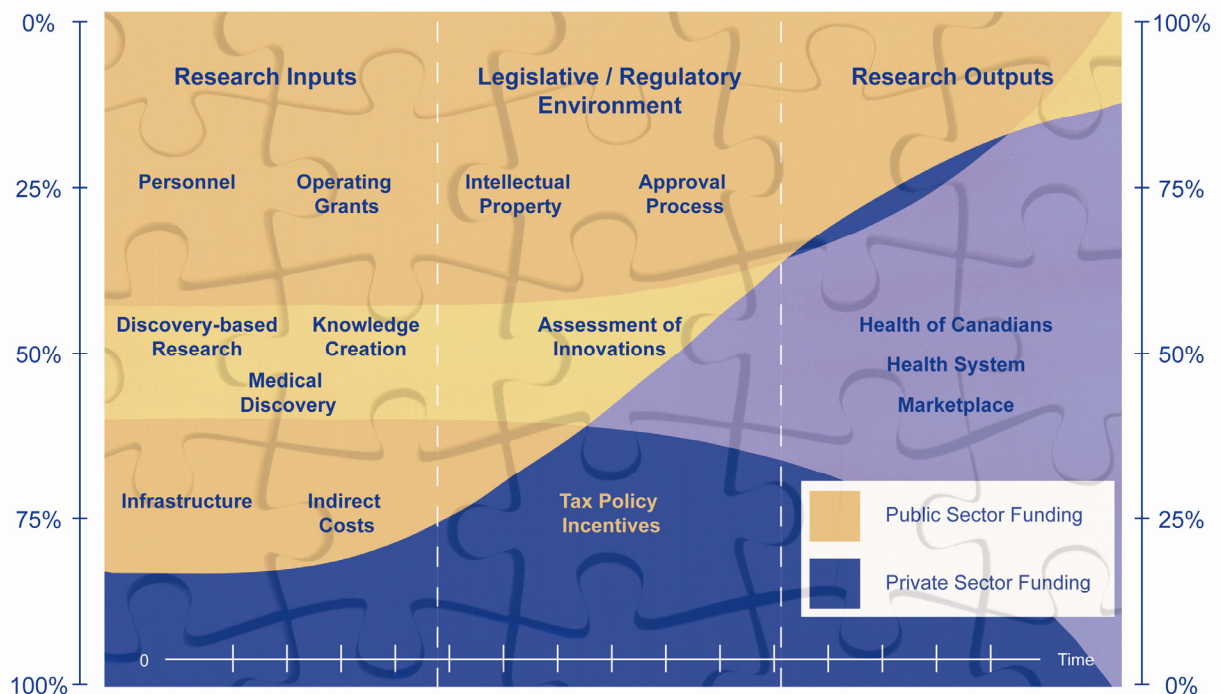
0%
25%
50%
75%
100%

100%
75%
50%
25%
0%

Research Inputs

Legislative / Regulatory Environment

Research Outputs

Personnel

Operating Grants

Intellectual Property

Approval Process

Discovery-based Research

Knowledge Creation

Medical Discovery

Assessment of Innovations

Health of Canadians

Health System

Marketplace

Infrastructure

Indirect Costs

Tax Policy Incentives

Public Sector Funding

Private Sector Funding

0

Time